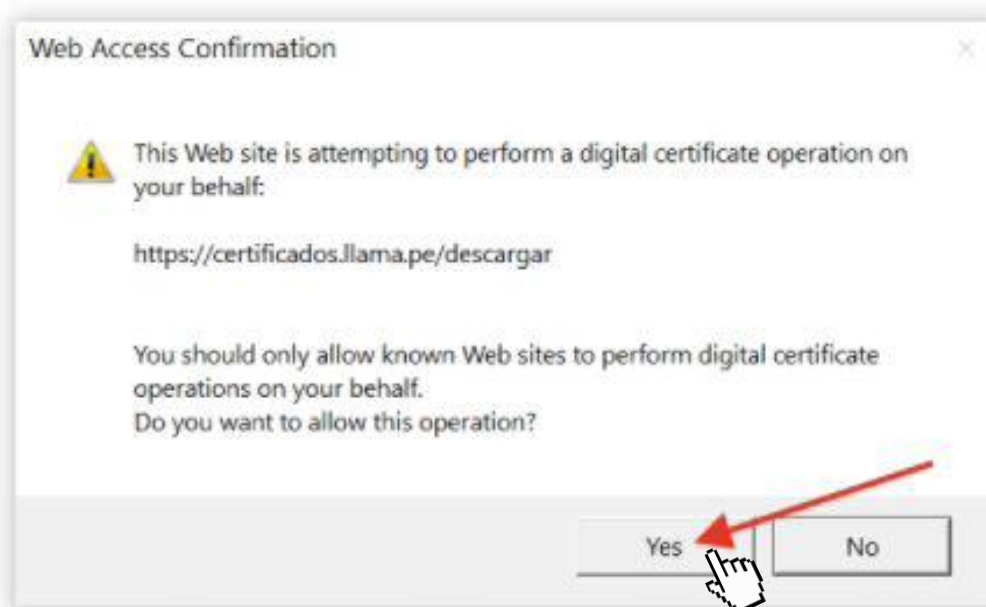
Web Access Confirmation

This Web site is attempting to perform a digital certificate operation on your behalf:

https://certificados.llama.pe/descargar

You should only allow known Web sites to perform digital certificate operations on your behalf.
Do you want to allow this operation?

Yes

No